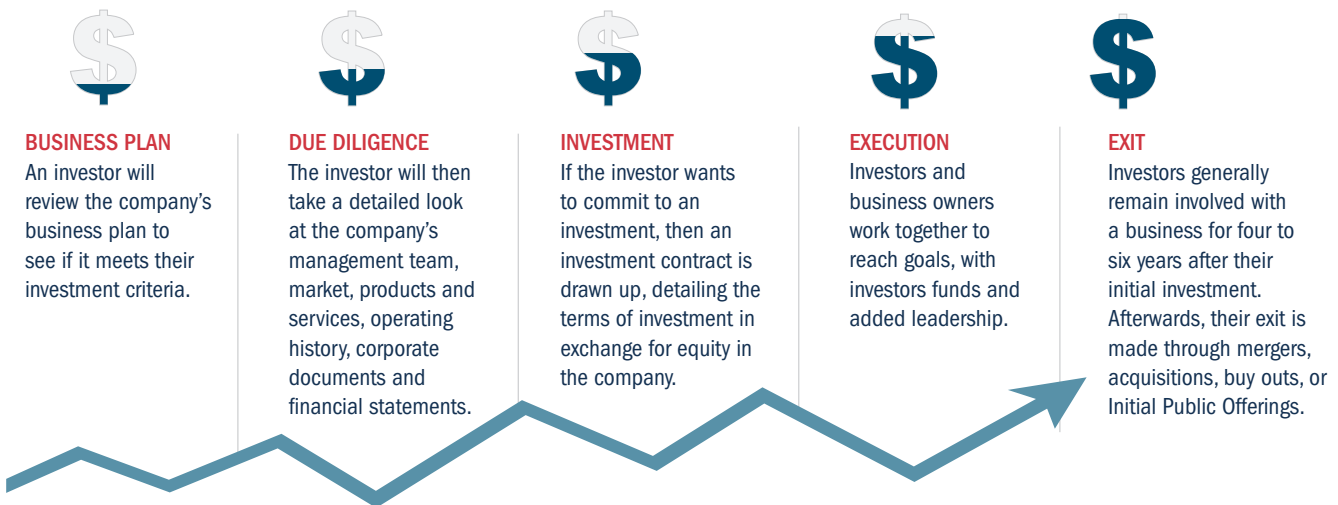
$ $ $ $ $

BUSINESS PLAN
An investor will review the company's business plan to see if it meets their investment criteria.

DUE DILIGENCE
The investor will then take a detailed look at the company's management team, market, products and services, operating history, corporate documents and financial statements.

INVESTMENT
If the investor wants to commit to an investment, then an investment contract is drawn up, detailing the terms of investment in exchange for equity in the company.

EXECUTION
Investors and business owners work together to reach goals, with investors funds and added leadership.

EXIT
Investors generally remain involved with a business for four to six years after their initial investment. Afterwards, their exit is made through mergers, acquisitions, buy outs, or Initial Public Offerings.